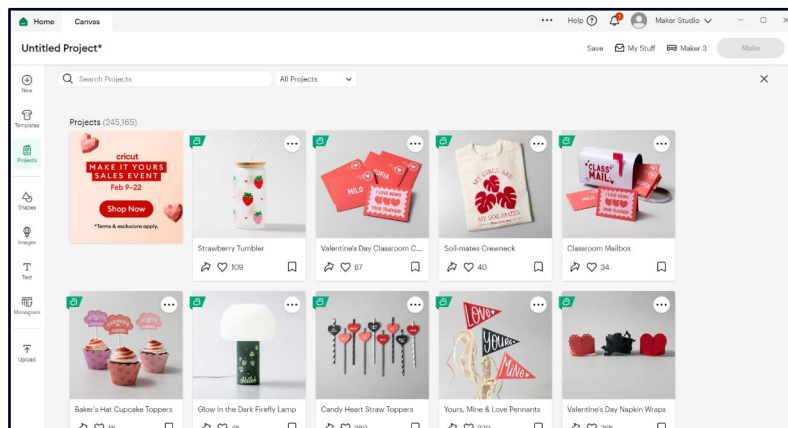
Home Canvas

Help ? 1 Maker Studio

Untitled Project*

Save My Stuff Maker 3 Make

New

Templates

Projects

Shapes

Images

Text

Monogram

Upload

Search Projects

All Projects

Projects (245,165)

cricut
MAKE IT YOURS
SALES EVENT
Feb 9–22
Shop Now
*Terms & exclusions apply.

Strawberry Tumbler
109

Valentine's Day Classroom C...
87

Soil-mates Crewneck
40

Classroom Mailbox
34

Baker's Hat Cupcake Toppers
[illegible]

Glow in the Dark Firefly Lamp
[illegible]

Candy Heart Straw Toppers
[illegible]

Yours, Mine & Love Pennants
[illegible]

Valentine's Day Napkin Wraps
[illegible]